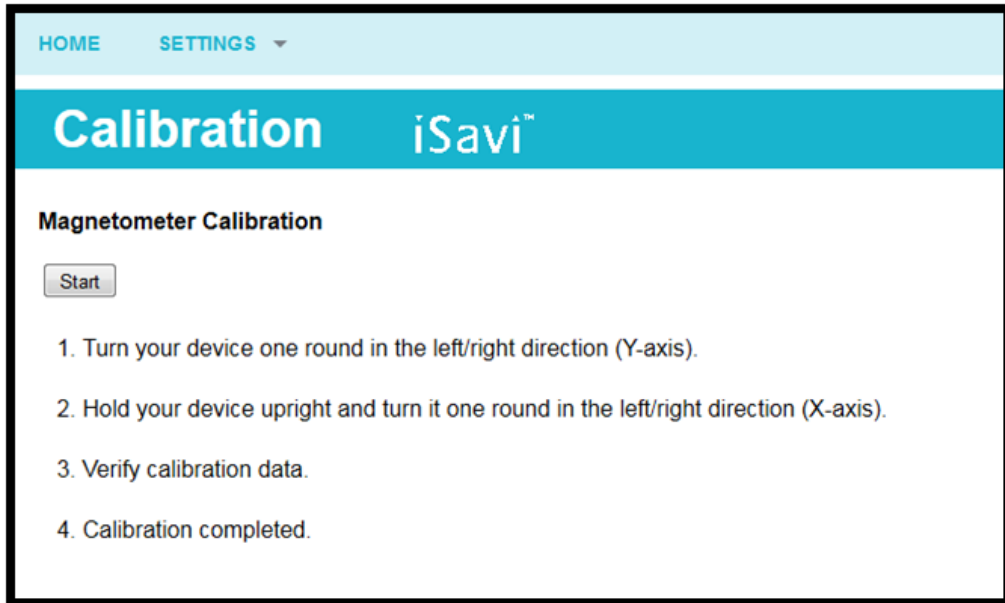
HOME SETTINGS

Calibration iSavi™

Magnetometer Calibration

Start

1. Turn your device one round in the left/right direction (Y-axis).

2. Hold your device upright and turn it one round in the left/right direction (X-axis).

3. Verify calibration data.

4. Calibration completed.